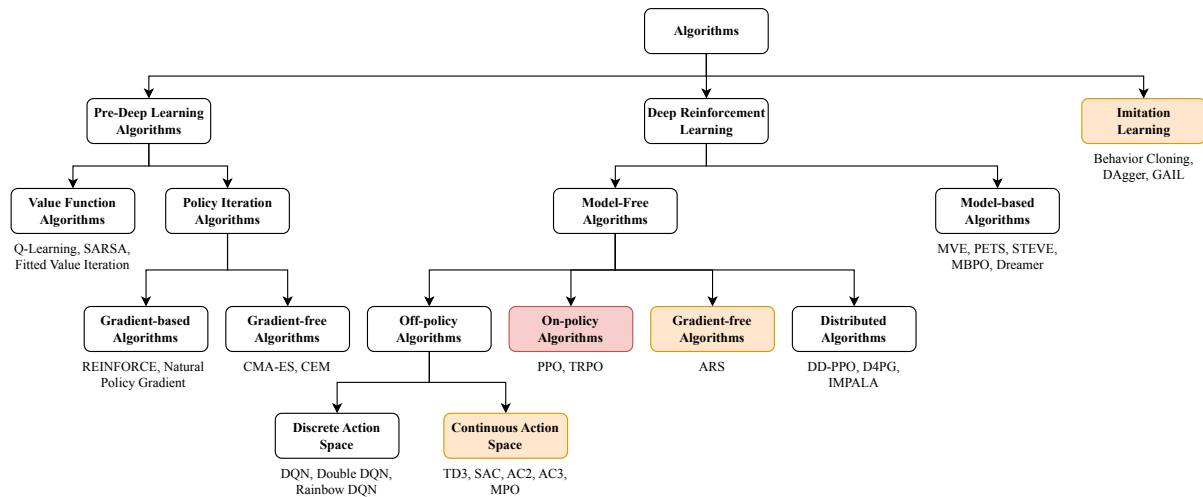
Algorithms

Pre-Deep Learning Algorithms

Deep Reinforcement Learning

Imitation Learning

Behavior Cloning, DAgger, GAIL

Value Function Algorithms

Q-Learning, SARSA, Fitted Value Iteration

Policy Iteration Algorithms

Model-Free Algorithms

Model-based Algorithms

MVE, PETS, STEVE, MBPO, Dreamer

Gradient-based Algorithms

REINFORCE, Natural Policy Gradient

Gradient-free Algorithms

CMA-ES, CEM

Off-policy Algorithms

On-policy Algorithms

PPO, TRPO

Gradient-free Algorithms

ARS

Distributed Algorithms

DD-PPO, D4PG, IMPALA

Discrete Action Space

DQN, Double DQN, Rainbow DQN

Continuous Action Space

TD3, SAC, AC2, AC3, MPO